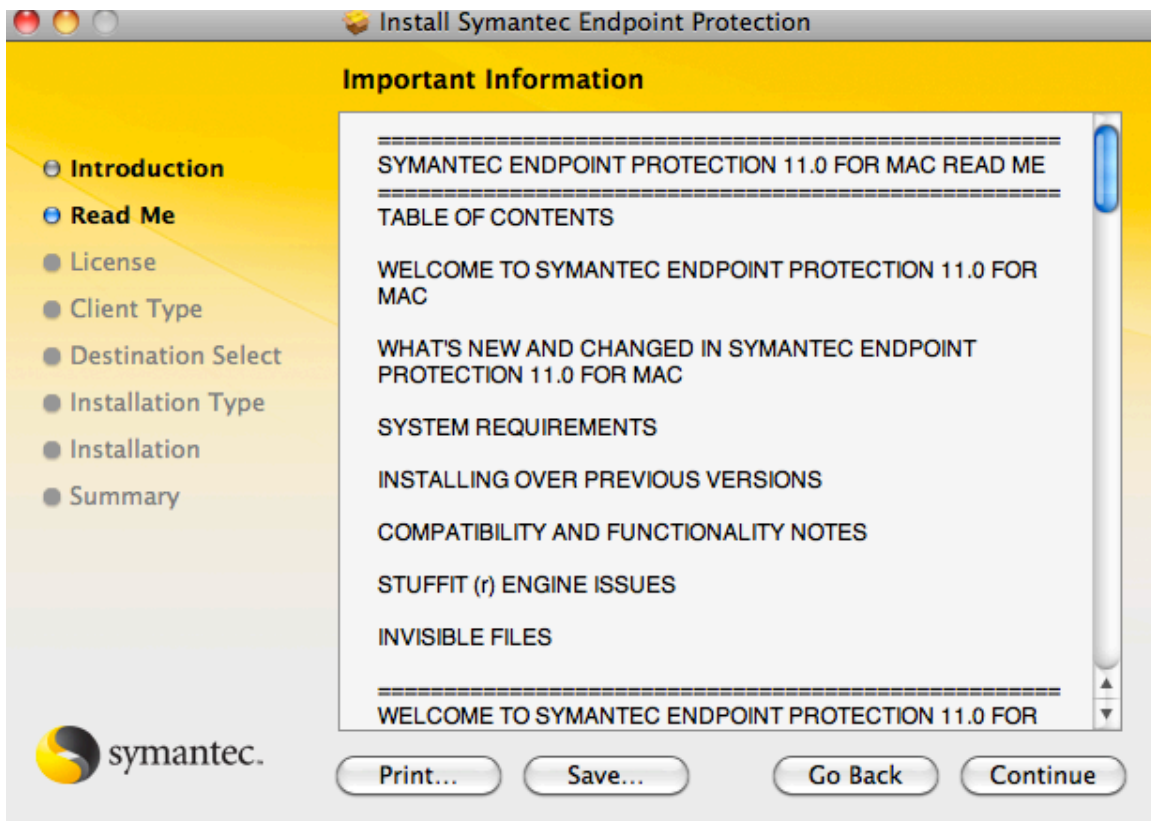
Install Symantec Endpoint Protection

Important Information

Introduction
Read Me
License
Client Type
Destination Select
Installation Type
Installation
Summary

==================================================
SYMANTEC ENDPOINT PROTECTION 11.0 FOR MAC READ ME
==================================================
TABLE OF CONTENTS

WELCOME TO SYMANTEC ENDPOINT PROTECTION 11.0 FOR MAC

WHAT'S NEW AND CHANGED IN SYMANTEC ENDPOINT PROTECTION 11.0 FOR MAC

SYSTEM REQUIREMENTS

INSTALLING OVER PREVIOUS VERSIONS

COMPATIBILITY AND FUNCTIONALITY NOTES

STUFFIT (r) ENGINE ISSUES

INVISIBLE FILES

==================================================
WELCOME TO SYMANTEC ENDPOINT PROTECTION 11.0 FOR

symantec.

Print...
Save...
Go Back
Continue